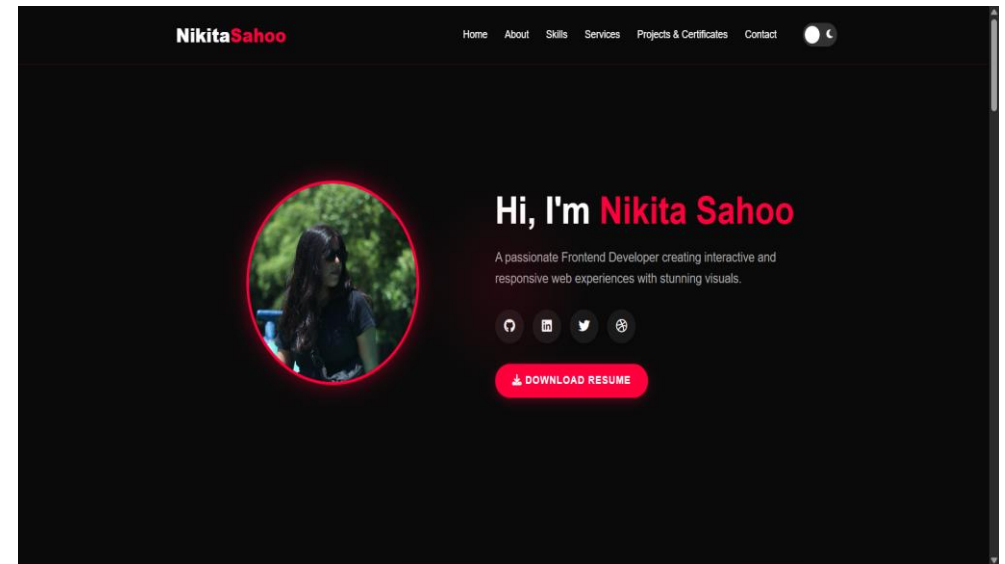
NikitaSahoo

Home About Skills Services Projects & Certificates Contact

Hi, I'm Nikita Sahoo

A passionate Frontend Developer creating interactive and responsive web experiences with stunning visuals.

DOWNLOAD RESUME